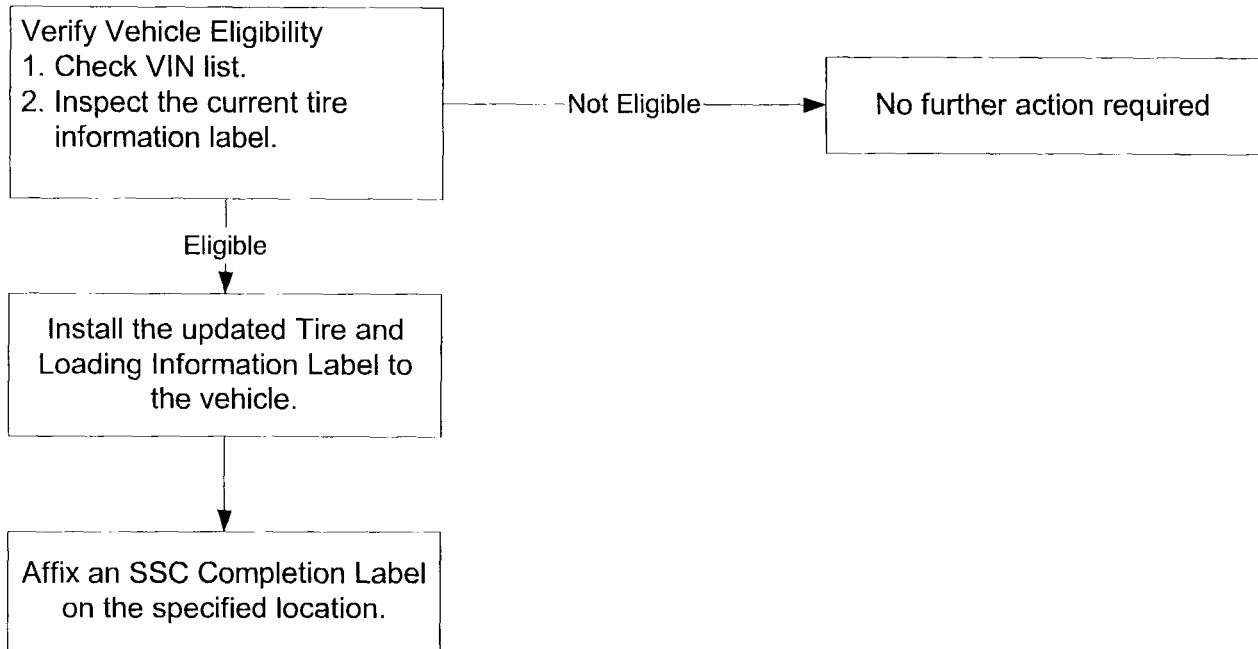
Verify Vehicle Eligibility
1. Check VIN list.
2. Inspect the current tire information label.

Not Eligible

No further action required

Eligible

Install the updated Tire and Loading Information Label to the vehicle.

Affix an SSC Completion Label on the specified location.